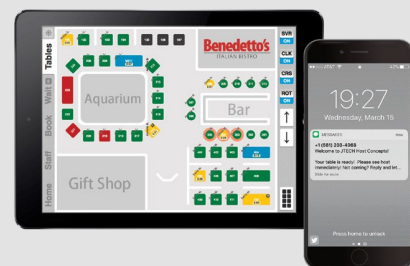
Tables
Wait
Book
Staff
Home
Aquarium
Gift Shop
Bar
Benedetto's
ITALIAN BISTRO
SVR
ON
CLK
ON
CRS
ON
ROT
ON
19:27
Wednesday, March 15
MESSAGES
now
+1 (561) 200-4989
Welcome to JTECH Host Concepts!
Your table is ready! Please see host immediately! Not coming? Reply and let...
Press home to unlock